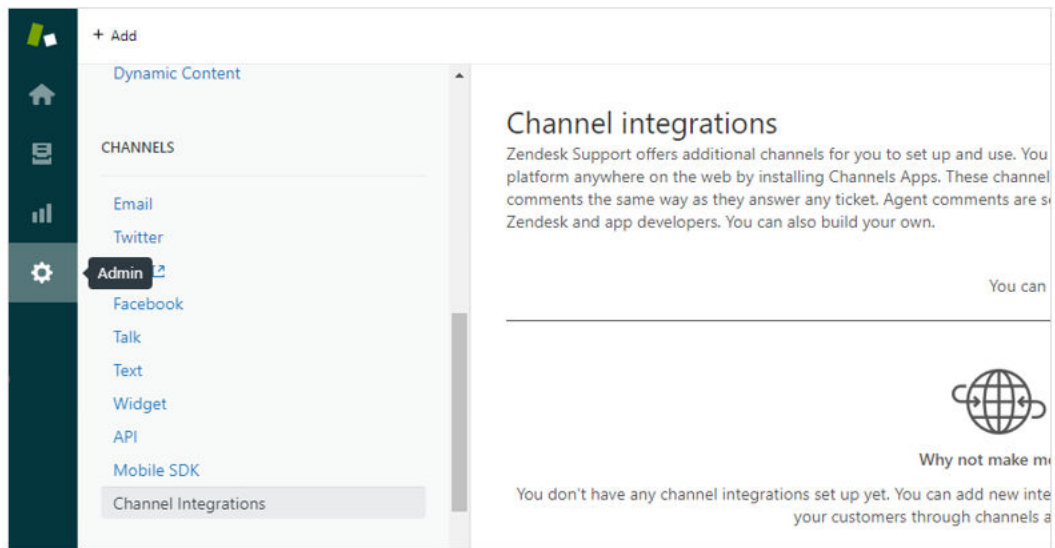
+ Add

Dynamic Content

CHANNELS

Email

Twitter

Admin

Facebook

Talk

Text

Widget

API

Mobile SDK

Channel Integrations

Channel integrations

Zendesk Support offers additional channels for you to set up and use. You platform anywhere on the web by installing Channels Apps. These channel comments the same way as they answer any ticket. Agent comments are s Zendesk and app developers. You can also build your own.

You can

Why not make m

You don't have any channel integrations set up yet. You can add new inte your customers through channels a